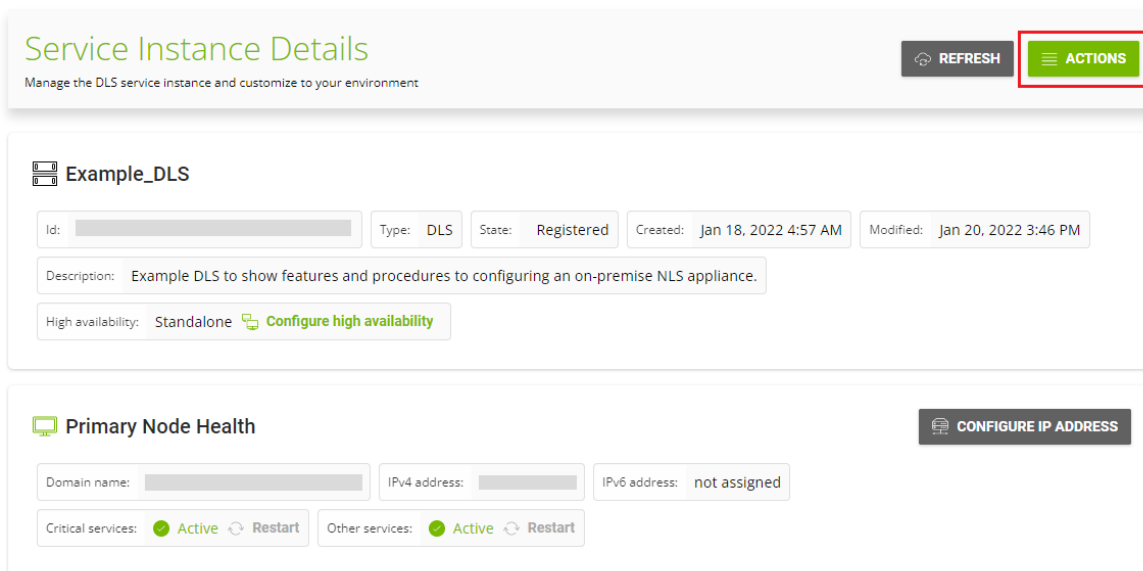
Service Instance Details

Manage the DLS service instance and customize to your environment

REFRESH

ACTIONS

Example_DLS

Id: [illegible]

Type: DLS

State: Registered

Created: Jan 18, 2022 4:57 AM

Modified: Jan 20, 2022 3:46 PM

Description: Example DLS to show features and procedures to configuring an on-premise NLS appliance.

High availability: Standalone Configure high availability

Primary Node Health

CONFIGURE IP ADDRESS

Domain name: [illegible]

IPv4 address: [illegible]

IPv6 address: not assigned

Critical services: Active Restart

Other services: Active Restart